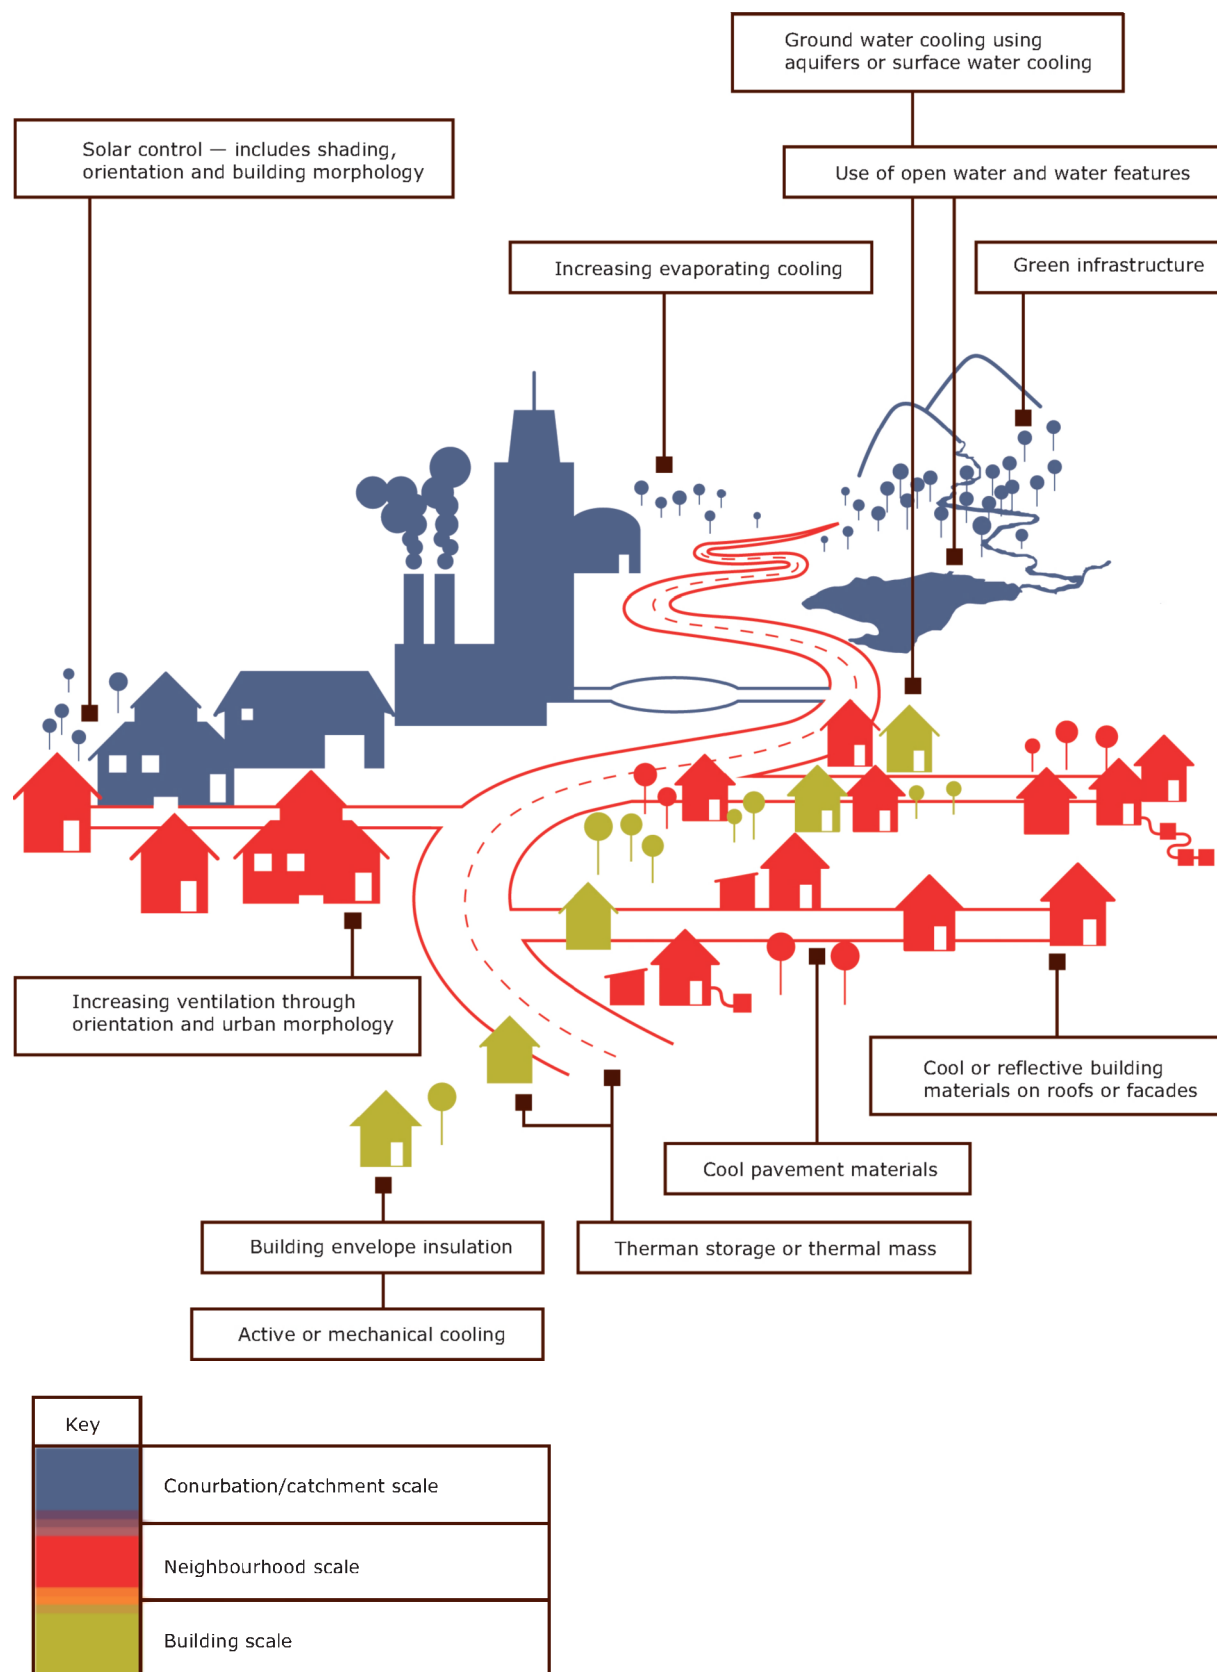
Ground water cooling using aquifers or surface water cooling

Solar control — includes shading, orientation and building morphology

Use of open water and water features

Increasing evaporating cooling

Green infrastructure

Increasing ventilation through orientation and urban morphology

Cool or reflective building materials on roofs or facades

Cool pavement materials

Building envelope insulation

Therman storage or thermal mass

Active or mechanical cooling

Key

Conurbation/catchment scale

Neighbourhood scale

Building scale